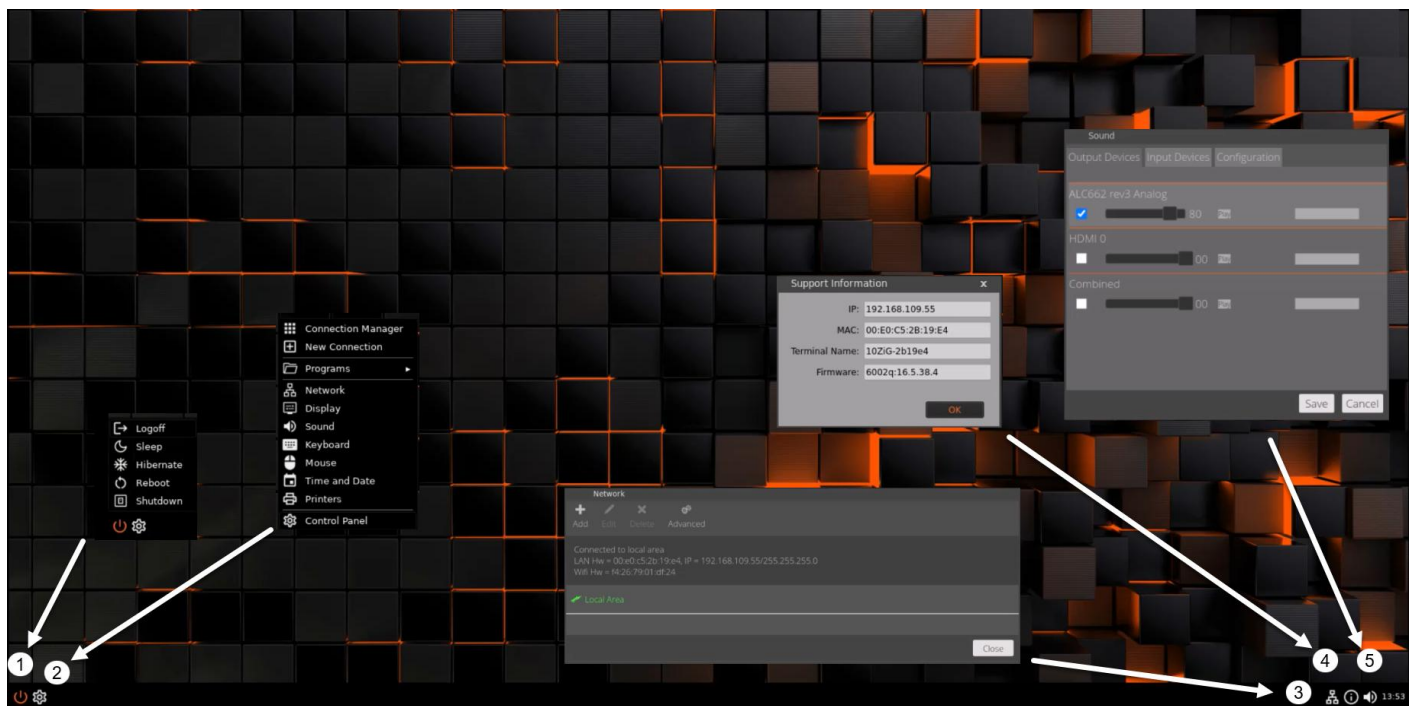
Sound

Output Devices Input Devices Configuration

ALC662 rev3 Analog

80

HDMI 0

00

Combined

00

Save Cancel

Support Information x

IP: 192.168.109.55

MAC: 00:E0:C5:2B:19:E4

Terminal Name: 10ZiG-2b19e4

Firmware: 6002q:16.5.38.4

OK

Connection Manager
New Connection
Programs
Network
Display
Sound
Keyboard
Mouse
Time and Date
Printers
Control Panel

Logoff
Sleep
Hibernate
Reboot
Shutdown

Network

Add Edit Delete Advanced

Connected to local area
LAN Hw = 00:e0:c5:2b:19:e4, IP = 192.168.109.55/255.255.255.0
Wifi Hw = f4:26:79:01:df:24

Local Area

Close

1 2 3 4 5

13:53